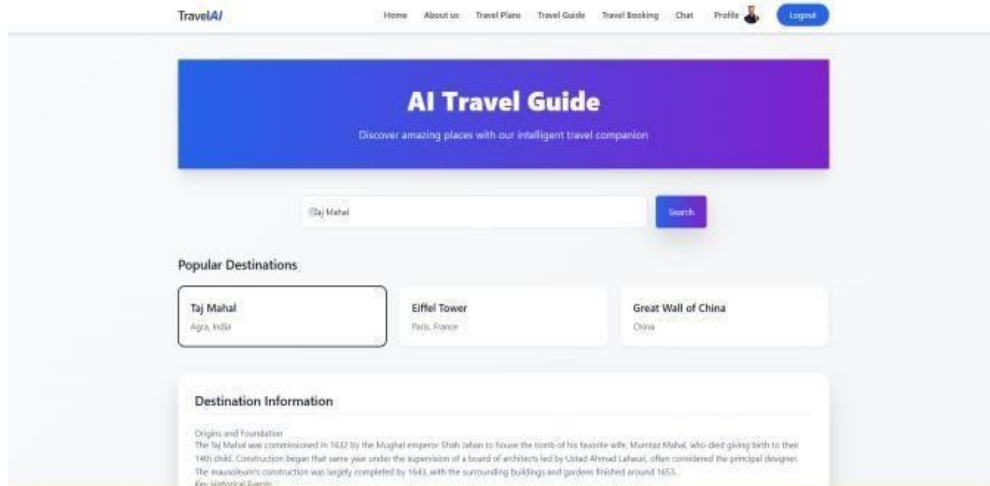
TravelAI

Home About us Travel Plans Travel Guide Travel Booking Chat Profile Logout

AI Travel Guide

Discover amazing places with our intelligent travel companion

Taj Mahal

Search

Popular Destinations

Taj Mahal
Agra, India

Eiffel Tower
Paris, France

Great Wall of China
China

Destination Information

Origins and Foundation
The Taj Mahal was commissioned in 1632 by the Mughal emperor Shah Jahan to house the tomb of his favorite wife, Mumtaz Mahal, who died giving birth to their 14th child. Construction began that same year under the supervision of a board of architects led by Ustad Ahmad Lahauri, often considered the principal designer. The mausoleum's construction was largely completed by 1643, with the surrounding buildings and gardens finished around 1653.
Key Historical Events